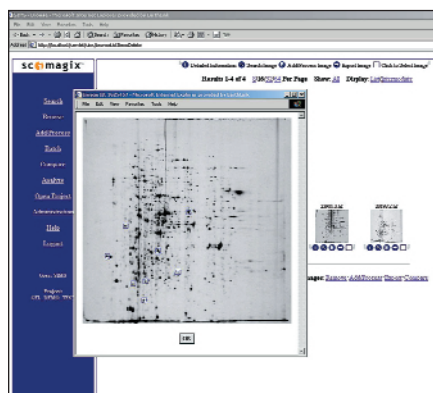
File Edit View Favorites Tools Help

Address

scimagix

Detailed Information Search Image Add/Process Image Export Image Click to Select Image

Results 1-4 of 4 10/25/50 Per Page Show: All Display: List/Icons/Table

Search

Browse

Add/Process

Batch

Compare

Analyze

Open Project

Administration

Help

Logout

Version

Projects

File Edit View Favorites Tools Help

OK

Images: Remove Add/Process Export Compare